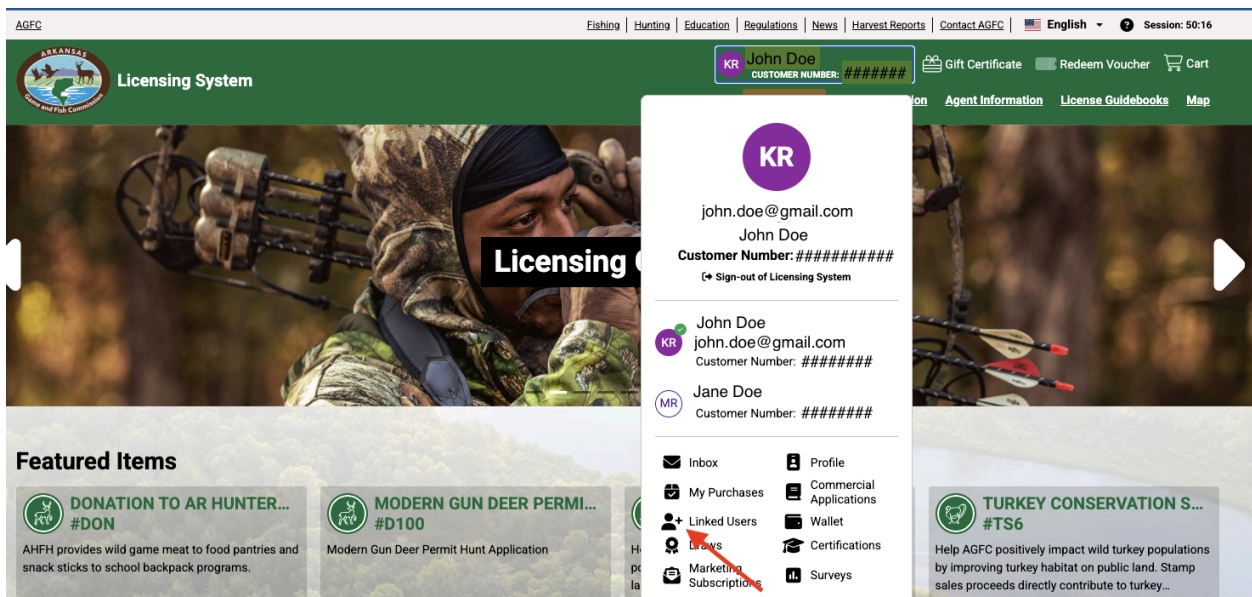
AGFC

Fishing | Hunting | Education | Regulations | News | Harvest Reports | Contact AGFC | English | Session: 50:16

ARKANSAS Game and Fish Commission

Licensing System

KR John Doe CUSTOMER NUMBER: #######

Gift Certificate Redeem Voucher Cart

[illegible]ion Agent Information License Guidebooks Map

Licensing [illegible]

KR

john.doe@gmail.com

John Doe

Customer Number: ###########

Sign-out of Licensing System

KR John Doe john.doe@gmail.com Customer Number: #######

MR Jane Doe Customer Number: #######

Inbox

Profile

My Purchases

Commercial Applications

Linked Users

Wallet

Draws

Certifications

Marketing Subscriptions

Surveys

Featured Items

DONATION TO AR HUNTER... #DON

AHFH provides wild game meat to food pantries and snack sticks to school backpack programs.

MODERN GUN DEER PERMI... #D100

Modern Gun Deer Permit Hunt Application

H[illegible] po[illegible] la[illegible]

TURKEY CONSERVATION S... #TS6

Help AGFC positively impact wild turkey populations by improving turkey habitat on public land. Stamp sales proceeds directly contribute to turkey...